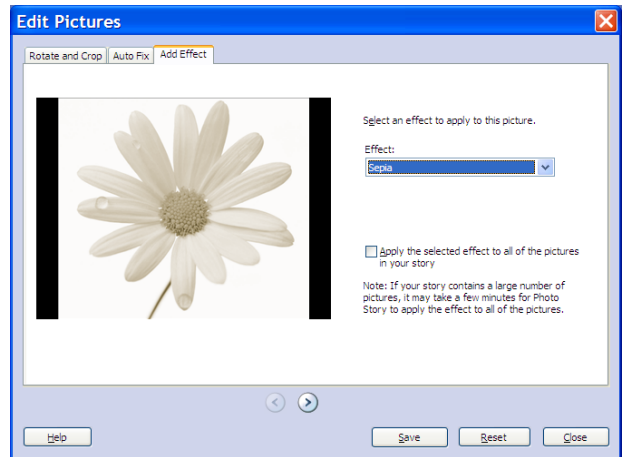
Edit Pictures

Rotate and Crop | Auto Fix | Add Effect

Select an effect to apply to this picture.

Effect:

Sepia

Apply the selected effect to all of the pictures in your story

Note: If your story contains a large number of pictures, it may take a few minutes for Photo Story to apply the effect to all of the pictures.

Help

Save

Reset

Close